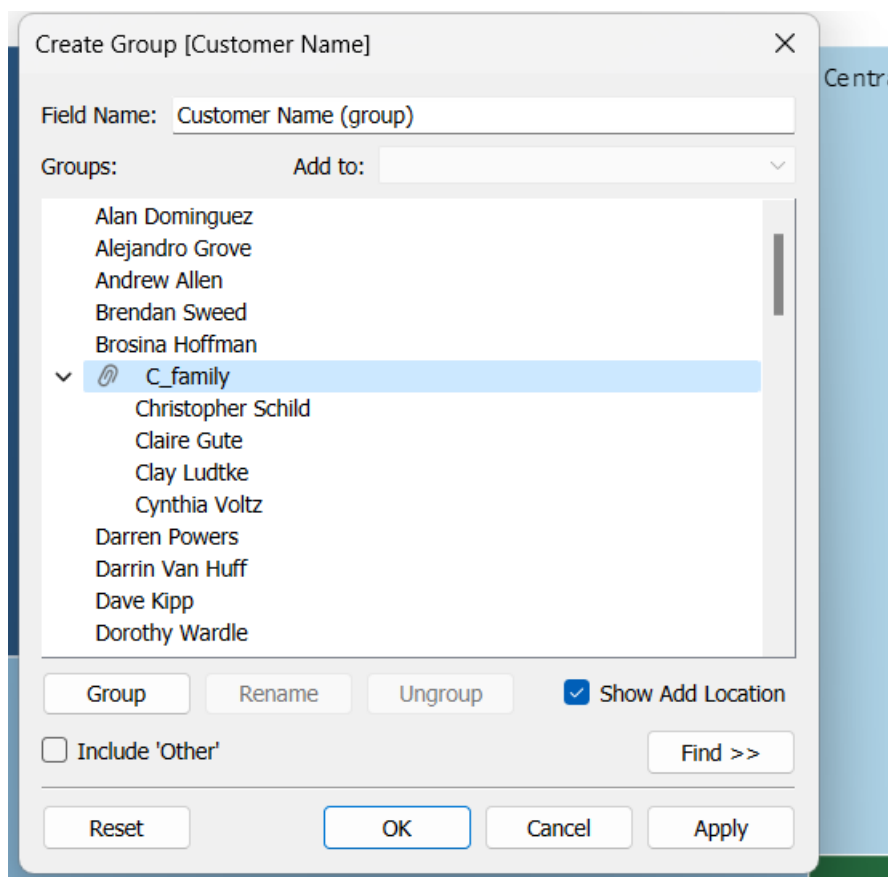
Create Group [Customer Name]

Centr

Field Name: Customer Name (group)

Groups: Add to:

Alan Dominguez
Alejandro Grove
Andrew Allen
Brendan Sweed
Brosina Hoffman
C_family
Christopher Schild
Claire Gute
Clay Ludtke
Cynthia Voltz
Darren Powers
Darrin Van Huff
Dave Kipp
Dorothy Wardle

Group Rename Ungroup Show Add Location

Include 'Other' Find >>

Reset OK Cancel Apply